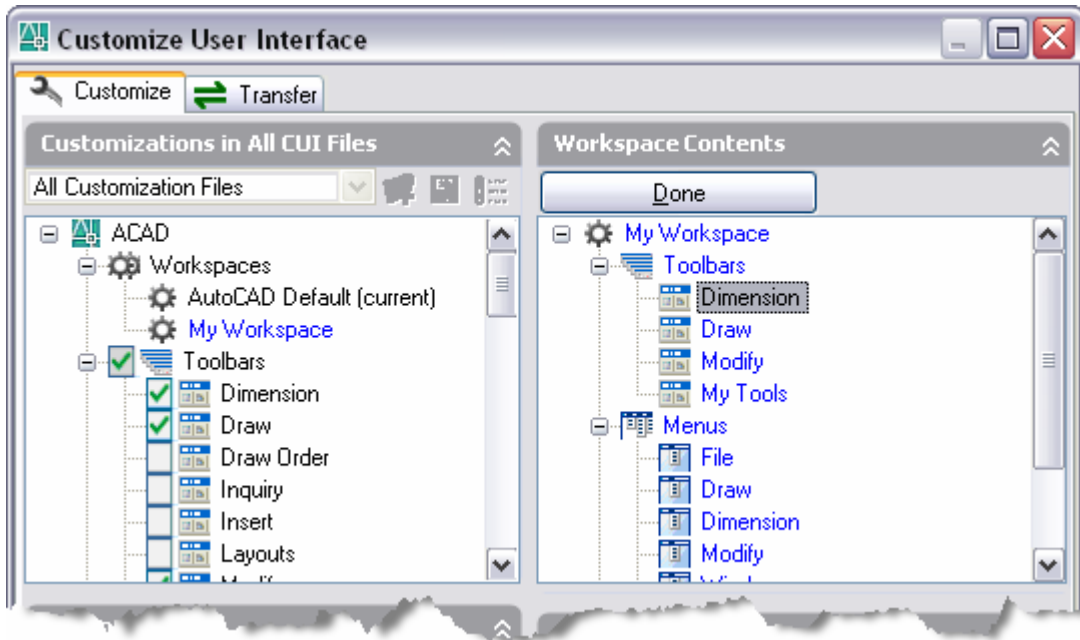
Customize User Interface

Customize
Transfer

Customizations in All CUI Files

All Customization Files

ACAD
Workspaces
AutoCAD Default (current)
My Workspace
Toolbars
Dimension
Draw
Draw Order
Inquiry
Insert
Layouts
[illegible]

Workspace Contents

Done

My Workspace
Toolbars
Dimension
Draw
Modify
My Tools
Menus
File
Draw
Dimension
Modify
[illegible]